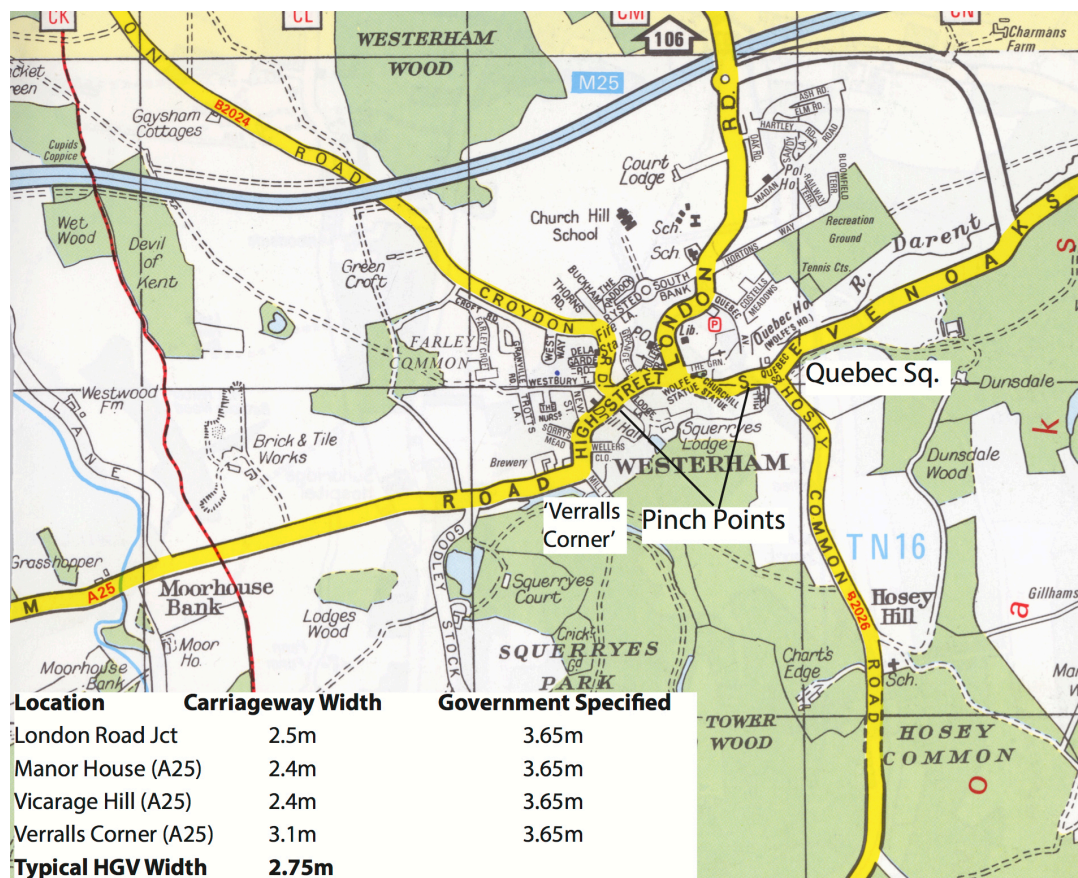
CK CL CM CN
106
Charmans Farm
WESTERHAM WOOD
M25
B2024
ROAD
Gaysham Cottages
Cupids Coppice
Wet Wood
Devil of Kent
Court Lodge
Church Hill School
Sch.
Sch.
Recreation Ground
Tennis Cts.
R. Darent
Green Croft
CROYDON
FARLEY COMMON
Westwood Fm
Brick & Tile Works
LONDON RD.
HIGH STREET
Quebec Ho.
SEVENOAKS
Quebec Sq.
Dunsdale
Dunsdale Wood
Squerryes Lodge
WESTERHAM
Brewery
ROAD
'Verralls Corner'
Pinch Points
HOSEY COMMON ROAD
TN16
B2026
Hosey Hill
Gillhams
Grasshopper
A25
Moorhouse Bank
Moor Ho.
Lodges Wood
GOODLEY STOCK
Squerryes Court
SQUERRYES PARK
Chart's Edge
Sch.
TOWER WOOD
HOSEY COMMON
Moorhouse Bank

| Location | Carriageway Width | Government Specified |
|---|---|---|
| London Road Jct | 2.5m | 3.65m |
| Manor House (A25) | 2.4m | 3.65m |
| Vicarage Hill (A25) | 2.4m | 3.65m |
| Verralls Corner (A25) | 3.1m | 3.65m |
| **Typical HGV Width** | **2.75m** | |